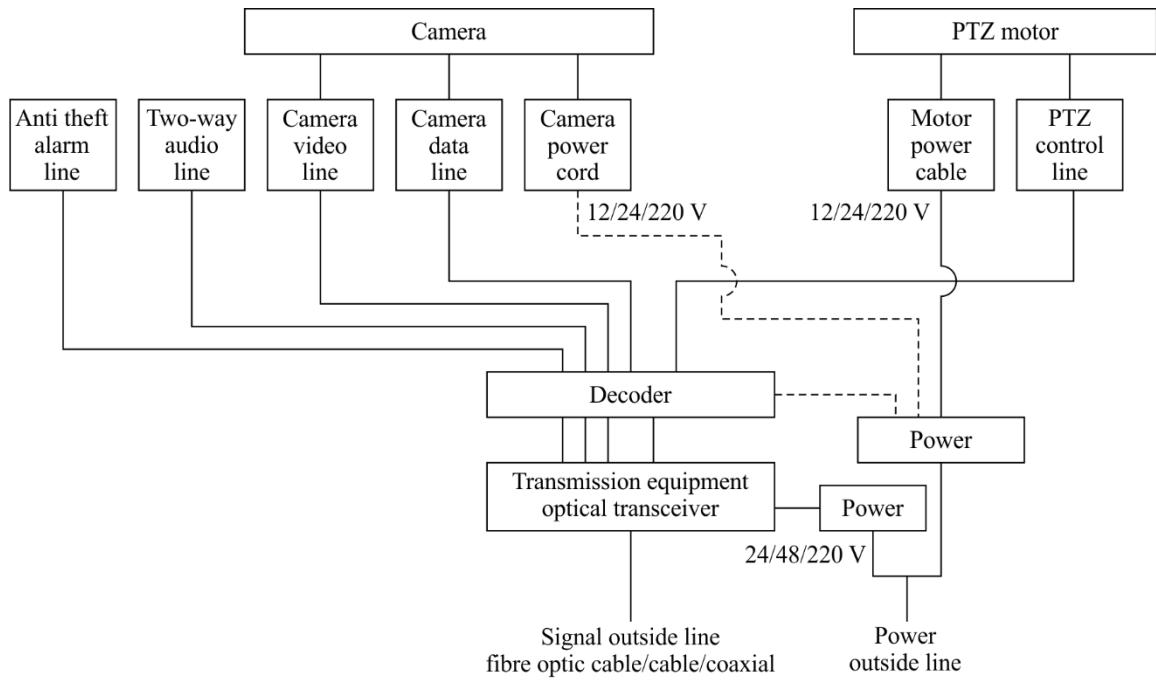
Camera

PTZ motor

Anti theft alarm line

Two-way audio line

Camera video line

Camera data line

Camera power cord

Motor power cable

PTZ control line

12/24/220 V

12/24/220 V

Decoder

Power

Transmission equipment optical transceiver

Power

24/48/220 V

Signal outside line fibre optic cable/cable/coaxial

Power outside line